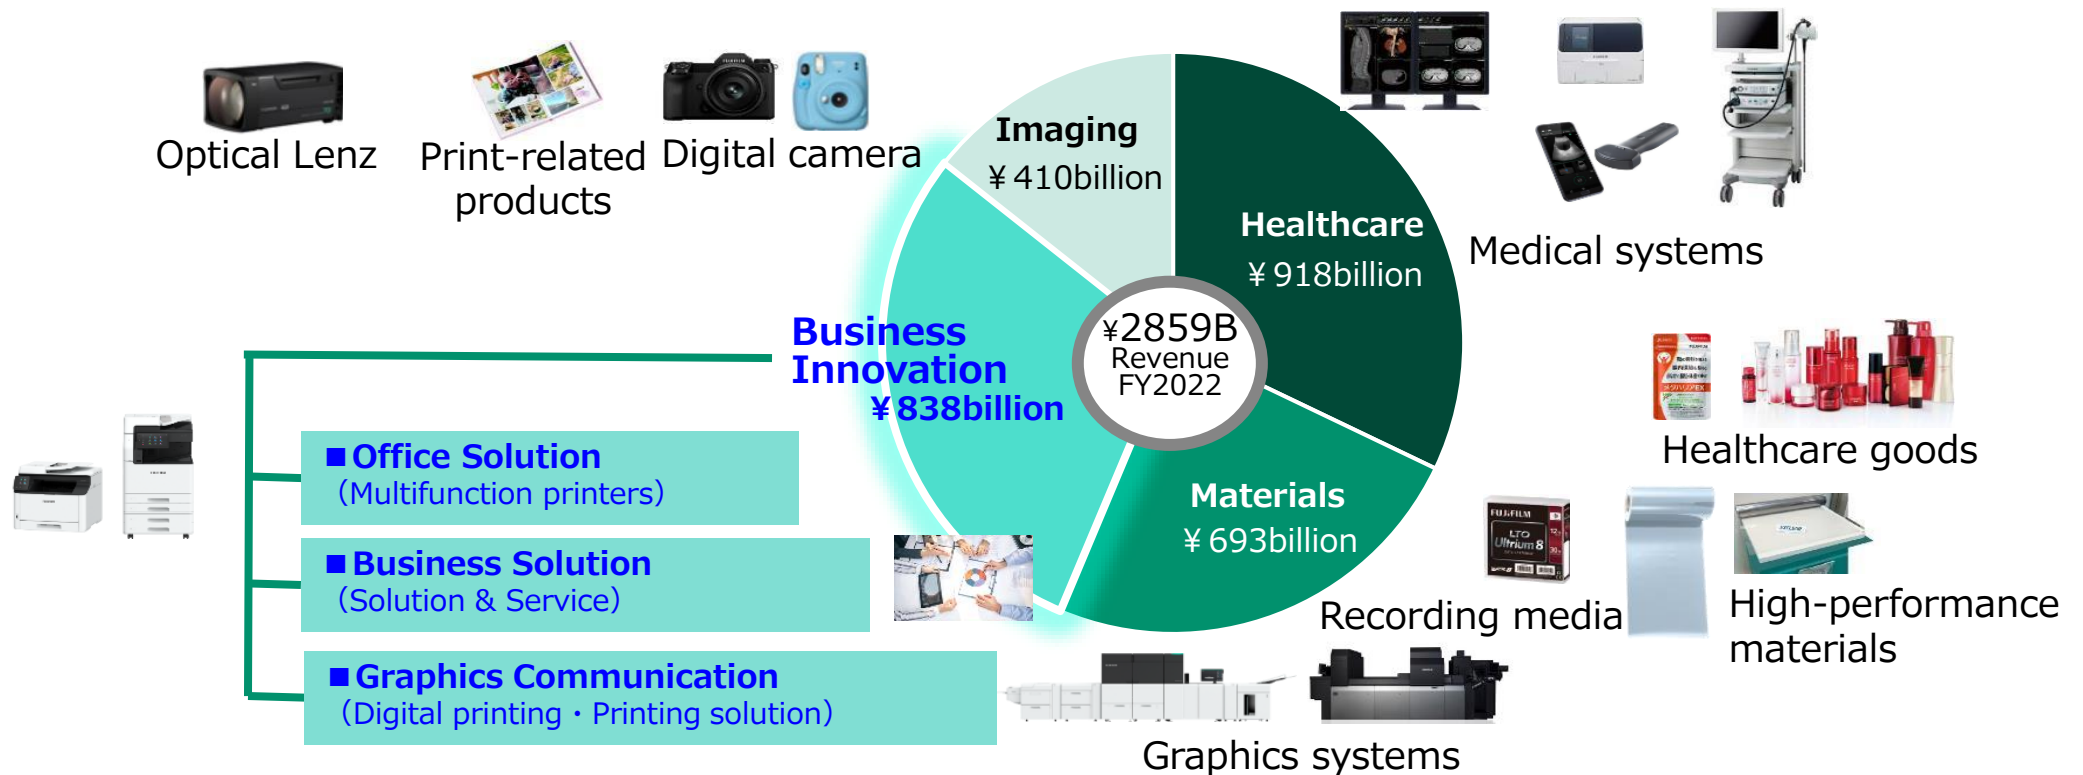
Optical Lenz

Print-related products

Digital camera

Imaging
￥410billion

Healthcare
￥918billion

Medical systems

¥2859B
Revenue
FY2022

Business Innovation
￥838billion

Healthcare goods

■Office Solution
(Multifunction printers)

Materials
￥693billion

■Business Solution
(Solution & Service)

Recording media

High-performance materials

■Graphics Communication
(Digital printing・Printing solution)

Graphics systems